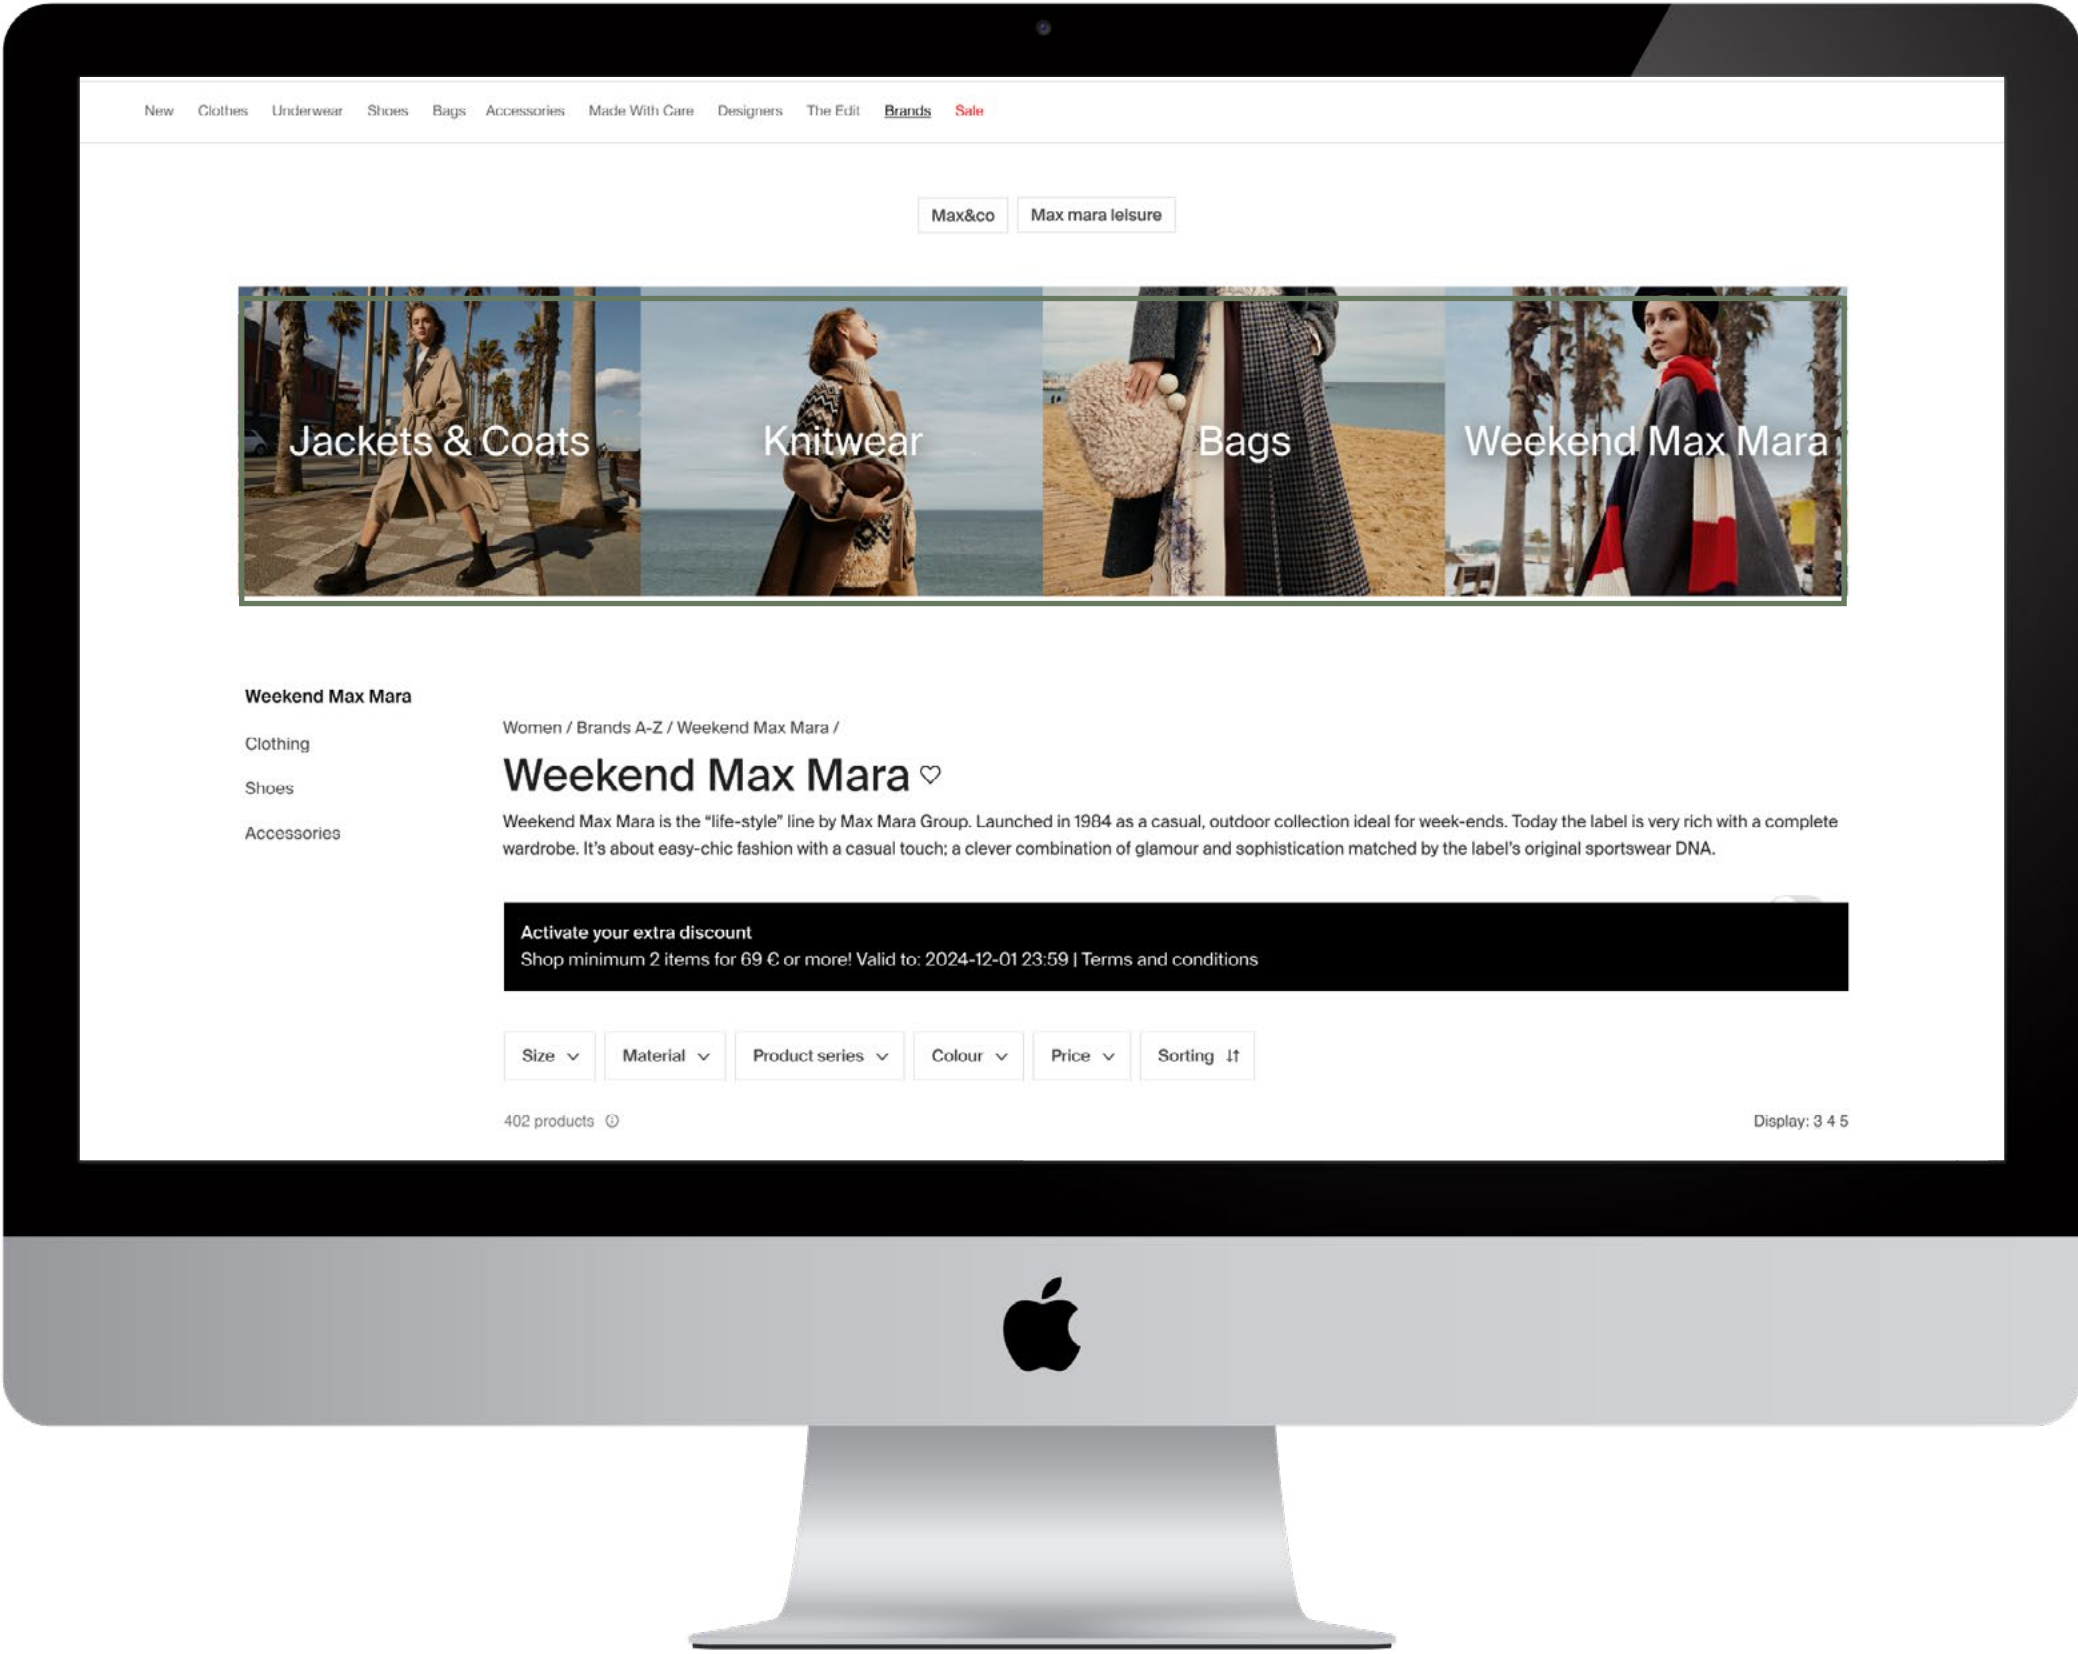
New Clothes Underwear Shoes Bags Accessories Made With Care Designers The Edit Brands Sale

Max&co Max mara leisure

Jackets & Coats

Knitwear

Bags

Weekend Max Mara

Weekend Max Mara

Clothing

Shoes

Accessories

Women / Brands A-Z / Weekend Max Mara /

Weekend Max Mara

Weekend Max Mara is the "life-style" line by Max Mara Group. Launched in 1984 as a casual, outdoor collection ideal for week-ends. Today the label is very rich with a complete wardrobe. It's about easy-chic fashion with a casual touch; a clever combination of glamour and sophistication matched by the label's original sportswear DNA.

Activate your extra discount
Shop minimum 2 items for 69 € or more! Valid to: 2024-12-01 23:59 | Terms and conditions

Size Material Product series Colour Price Sorting

402 products

Display: 3 4 5